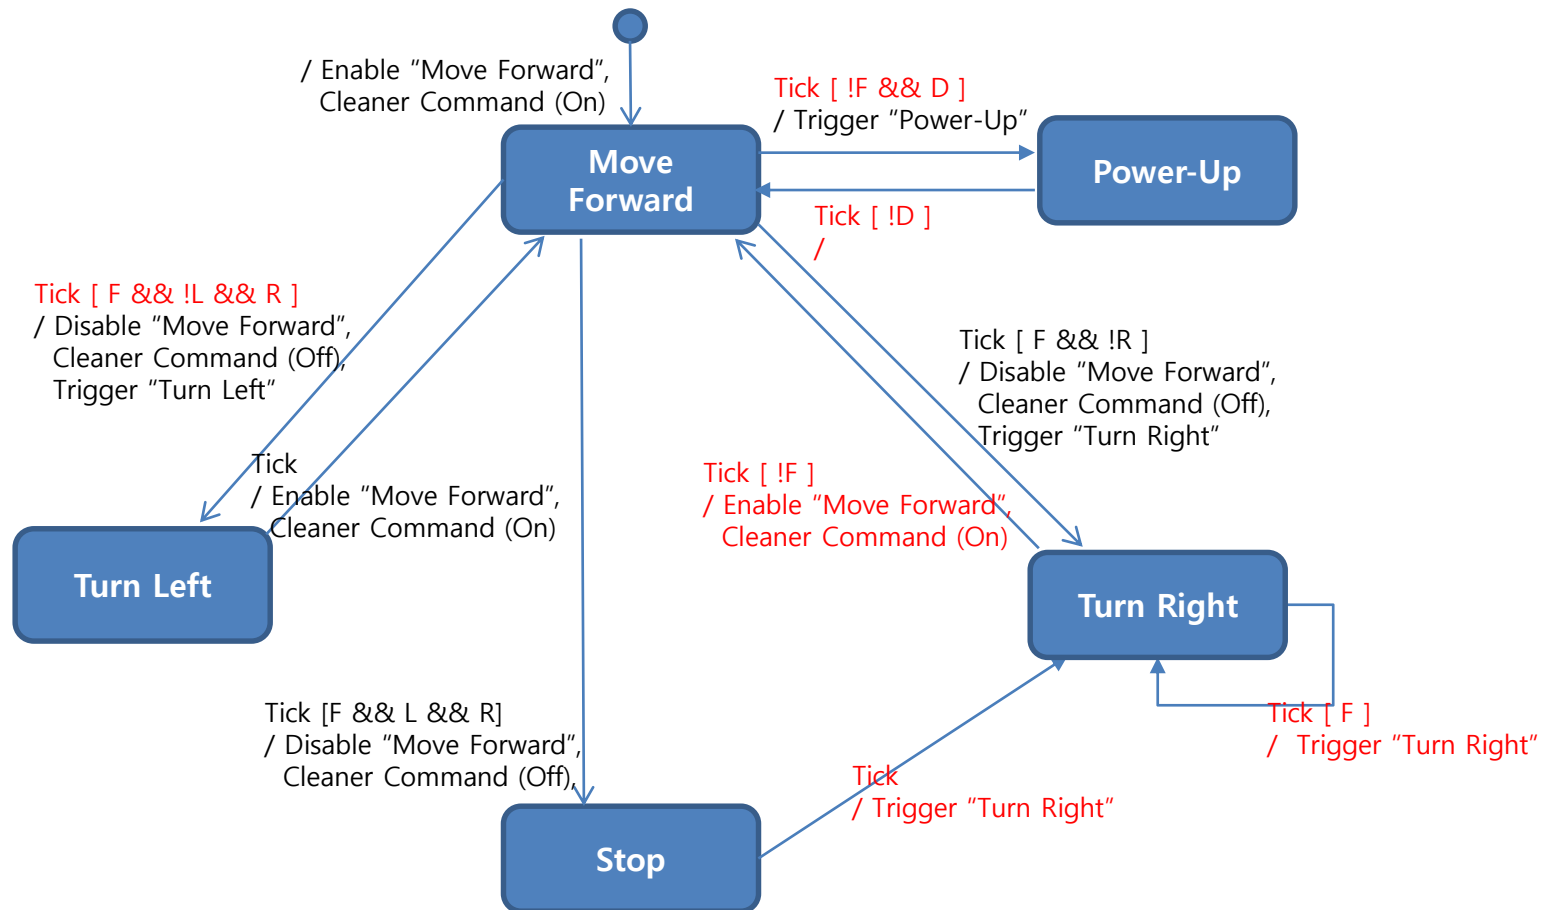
/ Enable “Move Forward”,
Cleaner Command (On)

Move Forward

Tick [ !F && D ]
/ Trigger “Power-Up”

Power-Up

Tick [ !D ]
/

Tick [ F && !L && R ]
/ Disable “Move Forward”,
Cleaner Command (Off),
Trigger “Turn Left”

Tick [ F && !R ]
/ Disable “Move Forward”,
Cleaner Command (Off),
Trigger “Turn Right”

Tick
/ Enable “Move Forward”,
Cleaner Command (On)

Tick [ !F ]
/ Enable “Move Forward”,
Cleaner Command (On)

Turn Left

Turn Right

Tick [F && L && R]
/ Disable “Move Forward”,
Cleaner Command (Off),

Tick [ F ]
/ Trigger “Turn Right”

Tick
/ Trigger “Turn Right”

Stop